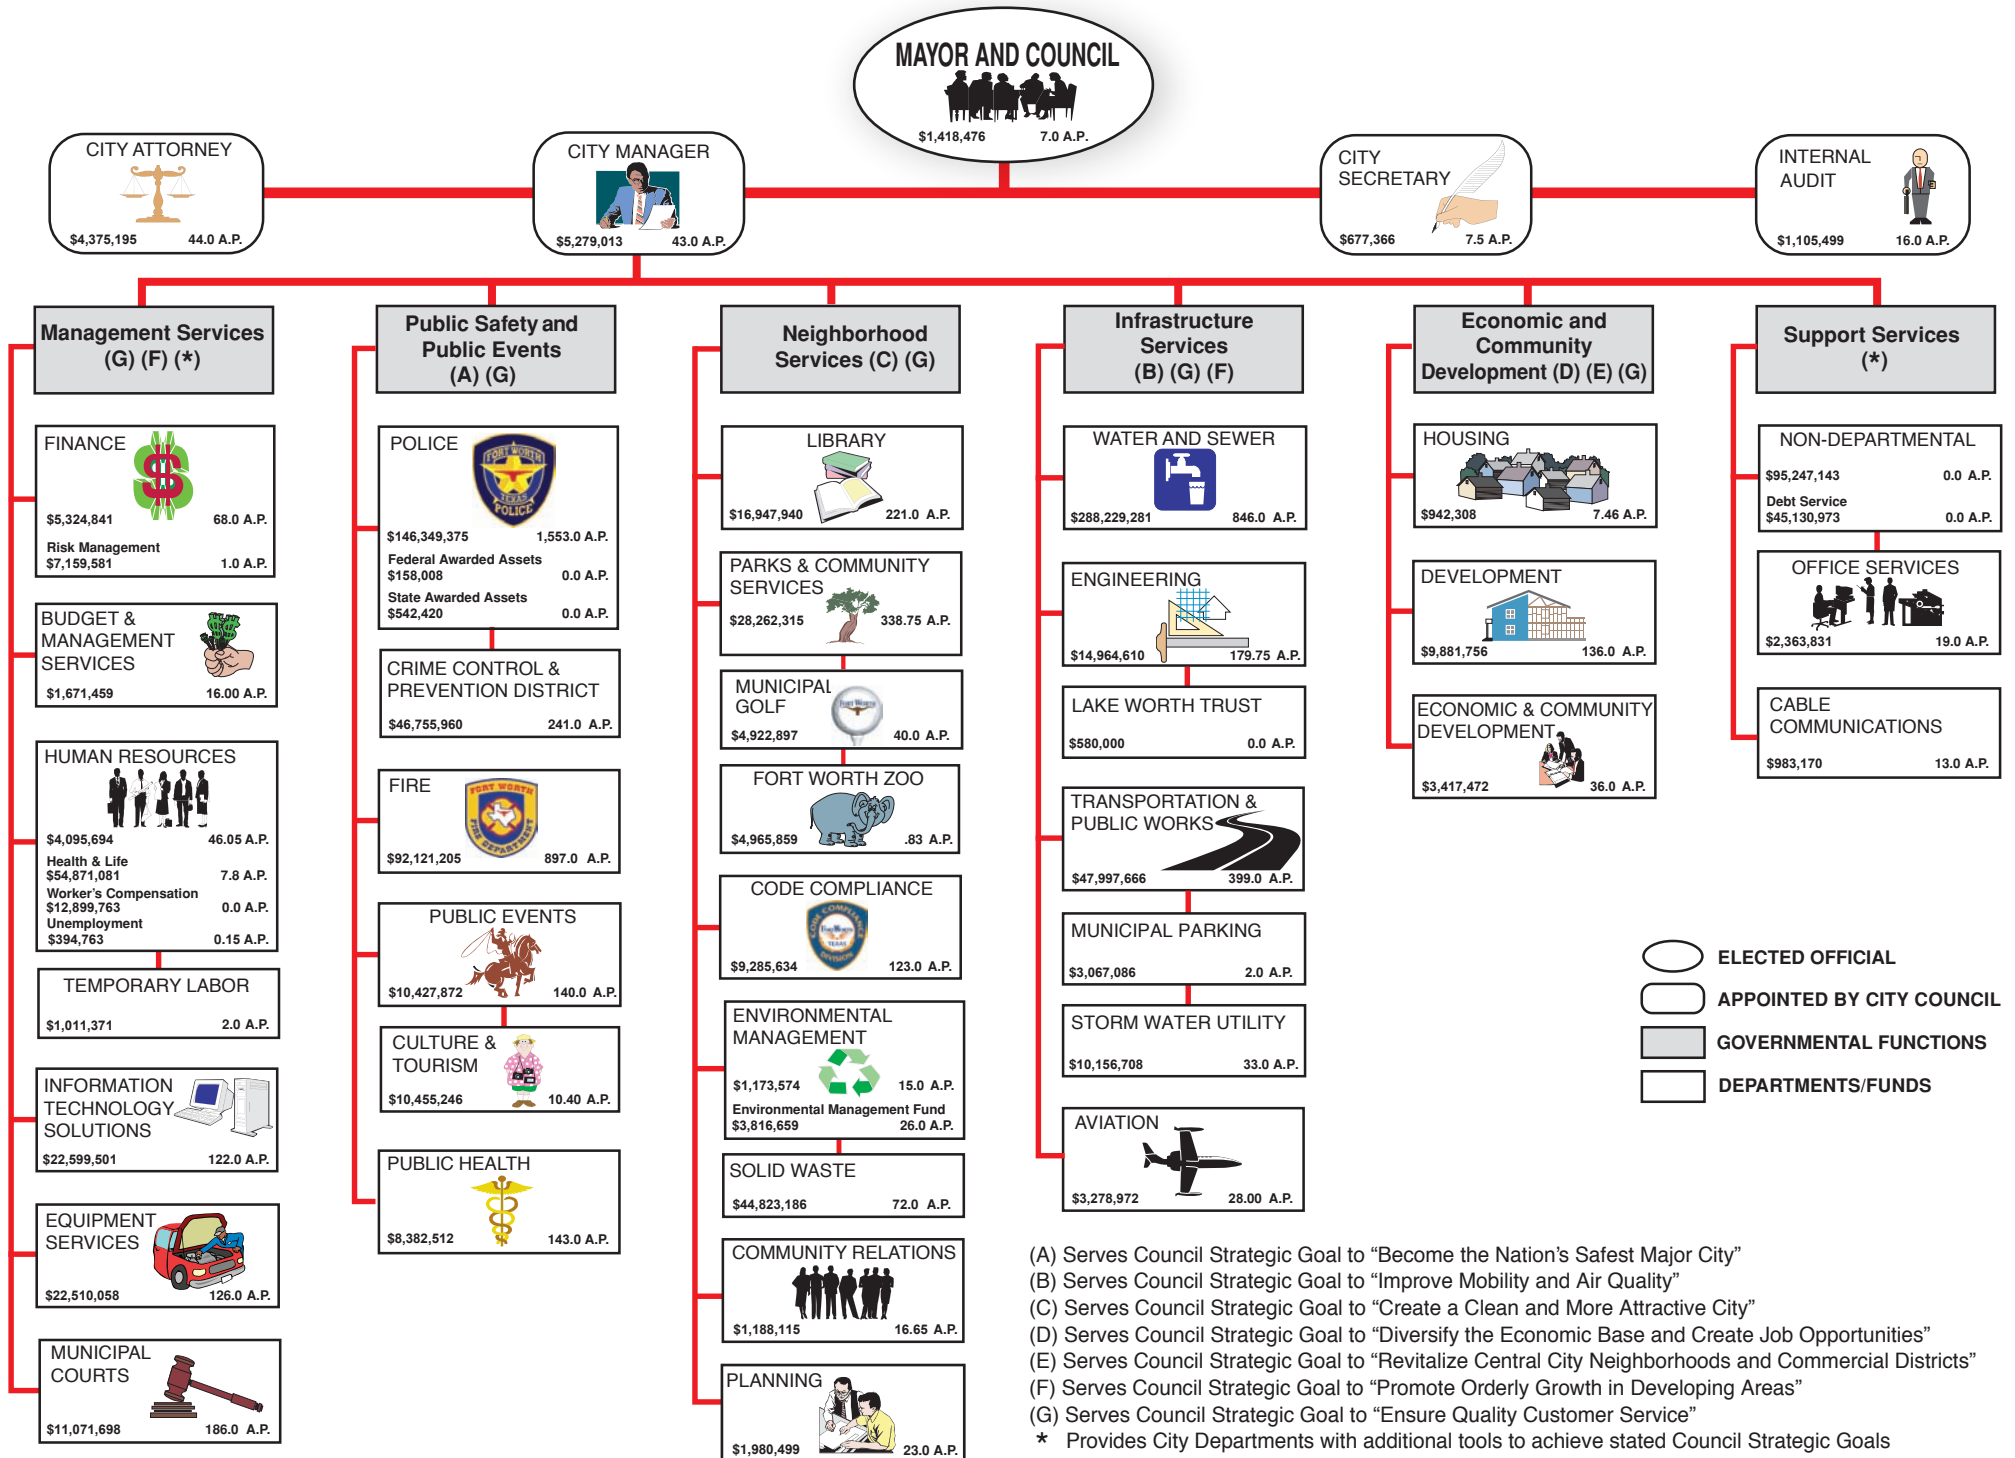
MAYOR AND COUNCIL
$1,418,476 7.0 A.P.

CITY ATTORNEY
$4,375,195 44.0 A.P.

CITY MANAGER
$5,279,013 43.0 A.P.

CITY SECRETARY
$677,366 7.5 A.P.

INTERNAL AUDIT
$1,105,499 16.0 A.P.

Management Services (G) (F) (*)

FINANCE
$5,324,841 68.0 A.P.
Risk Management
$7,159,581 1.0 A.P.

BUDGET & MANAGEMENT SERVICES
$1,671,459 16.00 A.P.

HUMAN RESOURCES
$4,095,694 46.05 A.P.
Health & Life
$54,871,081 7.8 A.P.
Worker's Compensation
$12,899,763 0.0 A.P.
Unemployment
$394,763 0.15 A.P.

TEMPORARY LABOR
$1,011,371 2.0 A.P.

INFORMATION TECHNOLOGY SOLUTIONS
$22,599,501 122.0 A.P.

EQUIPMENT SERVICES
$22,510,058 126.0 A.P.

MUNICIPAL COURTS
$11,071,698 186.0 A.P.

Public Safety and Public Events (A) (G)

POLICE
$146,349,375 1,553.0 A.P.
Federal Awarded Assets
$158,008 0.0 A.P.
State Awarded Assets
$542,420 0.0 A.P.

CRIME CONTROL & PREVENTION DISTRICT
$46,755,960 241.0 A.P.

FIRE
$92,121,205 897.0 A.P.

PUBLIC EVENTS
$10,427,872 140.0 A.P.

CULTURE & TOURISM
$10,455,246 10.40 A.P.

PUBLIC HEALTH
$8,382,512 143.0 A.P.

Neighborhood Services (C) (G)

LIBRARY
$16,947,940 221.0 A.P.

PARKS & COMMUNITY SERVICES
$28,262,315 338.75 A.P.

MUNICIPAL GOLF
$4,922,897 40.0 A.P.

FORT WORTH ZOO
$4,965,859 .83 A.P.

CODE COMPLIANCE
$9,285,634 123.0 A.P.

ENVIRONMENTAL MANAGEMENT
$1,173,574 15.0 A.P.
Environmental Management Fund
$3,816,659 26.0 A.P.

SOLID WASTE
$44,823,186 72.0 A.P.

COMMUNITY RELATIONS
$1,188,115 16.65 A.P.

PLANNING
$1,980,499 23.0 A.P.

Infrastructure Services (B) (G) (F)

WATER AND SEWER
$288,229,281 846.0 A.P.

ENGINEERING
$14,964,610 179.75 A.P.

LAKE WORTH TRUST
$580,000 0.0 A.P.

TRANSPORTATION & PUBLIC WORKS
$47,997,666 399.0 A.P.

MUNICIPAL PARKING
$3,067,086 2.0 A.P.

STORM WATER UTILITY
$10,156,708 33.0 A.P.

AVIATION
$3,278,972 28.00 A.P.

Economic and Community Development (D) (E) (G)

HOUSING
$942,308 7.46 A.P.

DEVELOPMENT
$9,881,756 136.0 A.P.

ECONOMIC & COMMUNITY DEVELOPMENT
$3,417,472 36.0 A.P.

Support Services (*)

NON-DEPARTMENTAL
$95,247,143 0.0 A.P.
Debt Service
$45,130,973 0.0 A.P.

OFFICE SERVICES
$2,363,831 19.0 A.P.

CABLE COMMUNICATIONS
$983,170 13.0 A.P.

ELECTED OFFICIAL
APPOINTED BY CITY COUNCIL
GOVERNMENTAL FUNCTIONS
DEPARTMENTS/FUNDS

(A) Serves Council Strategic Goal to “Become the Nation’s Safest Major City”
(B) Serves Council Strategic Goal to “Improve Mobility and Air Quality”
(C) Serves Council Strategic Goal to “Create a Clean and More Attractive City”
(D) Serves Council Strategic Goal to “Diversify the Economic Base and Create Job Opportunities”
(E) Serves Council Strategic Goal to “Revitalize Central City Neighborhoods and Commercial Districts”
(F) Serves Council Strategic Goal to “Promote Orderly Growth in Developing Areas”
(G) Serves Council Strategic Goal to “Ensure Quality Customer Service”
* Provides City Departments with additional tools to achieve stated Council Strategic Goals